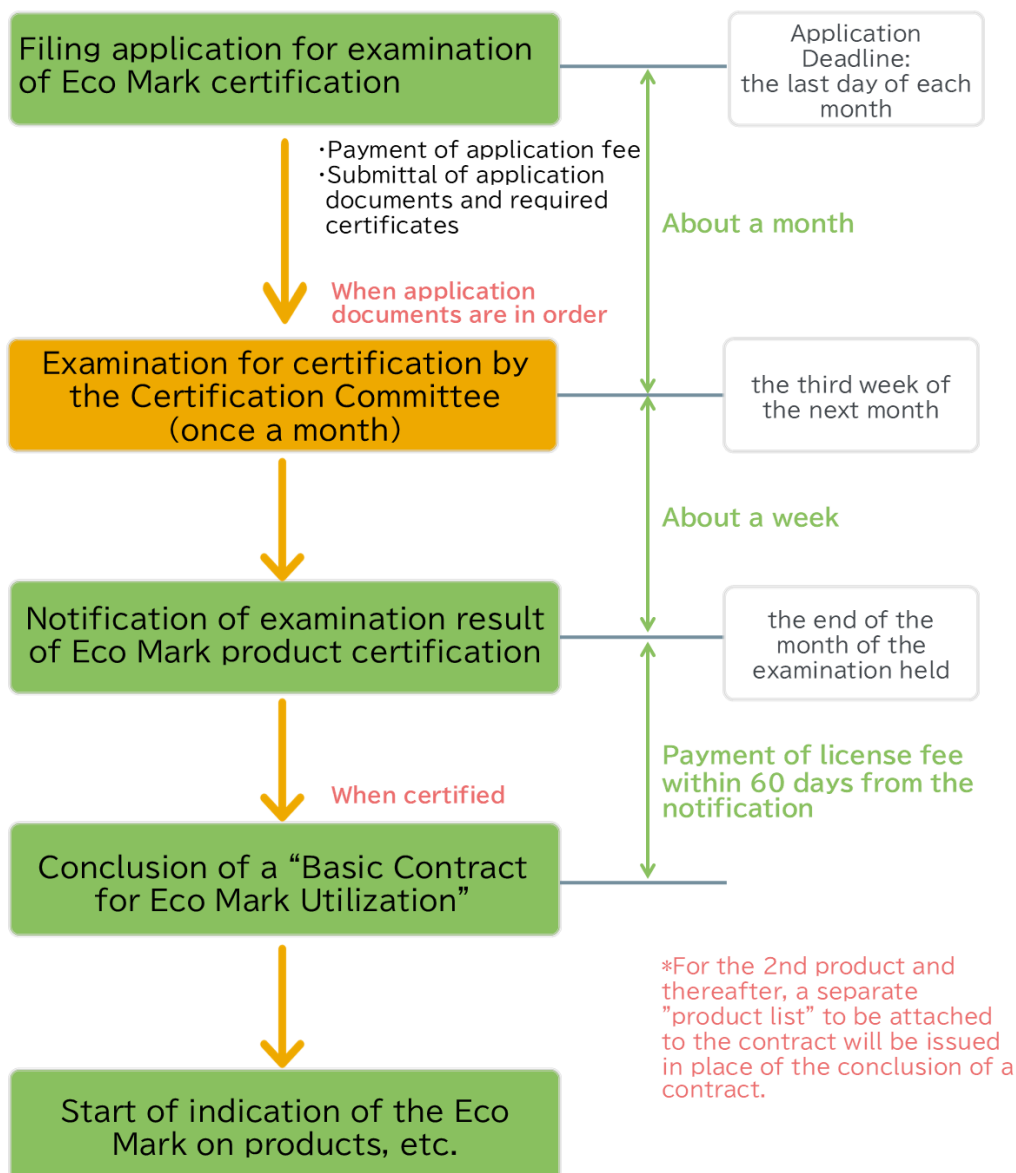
Filing application for examination of Eco Mark certification

Application Deadline: the last day of each month

・Payment of application fee
・Submittal of application documents and required certificates

About a month

When application documents are in order

Examination for certification by the Certification Committee (once a month)

the third week of the next month

About a week

Notification of examination result of Eco Mark product certification

the end of the month of the examination held

Payment of license fee within 60 days from the notification

When certified

Conclusion of a "Basic Contract for Eco Mark Utilization"

*For the 2nd product and thereafter, a separate "product list" to be attached to the contract will be issued in place of the conclusion of a contract.

Start of indication of the Eco Mark on products, etc.